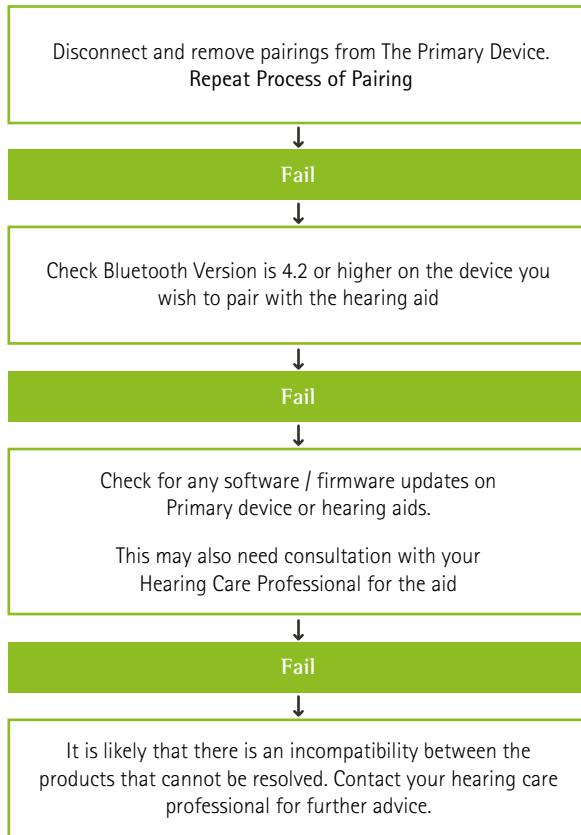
Disconnect and remove pairings from The Primary Device.
Repeat Process of Pairing

↓

Fail

↓

Check Bluetooth Version is 4.2 or higher on the device you wish to pair with the hearing aid

↓

Fail

↓

Check for any software / firmware updates on Primary device or hearing aids.

This may also need consultation with your Hearing Care Professional for the aid

↓

Fail

↓

It is likely that there is an incompatibility between the products that cannot be resolved. Contact your hearing care professional for further advice.